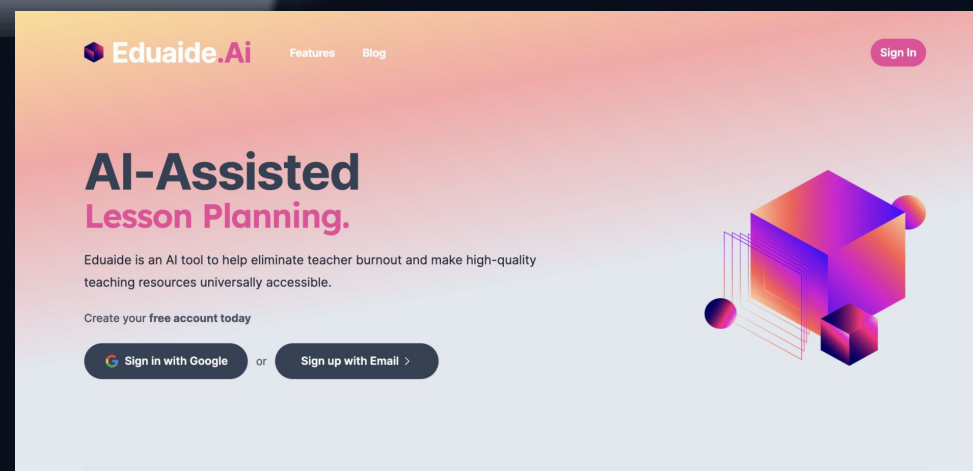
Eduaide.Ai

Features

Blog

Sign In

AI-Assisted
Lesson Planning.

Eduaide is an AI tool to help eliminate teacher burnout and make high-quality teaching resources universally accessible.

Create your free account today

Sign in with Google

or

Sign up with Email >